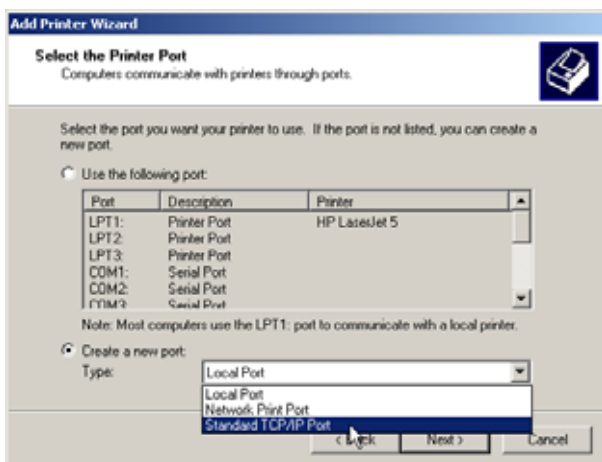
Add Printer Wizard

Select the Printer Port
Computers communicate with printers through ports.

Select the port you want your printer to use. If the port is not listed, you can create a new port.

Use the following port:

| Port | Description | Printer |
|---|---|---|
| LPT1: | Printer Port | HP LaserJet 5 |
| LPT2: | Printer Port | |
| LPT3: | Printer Port | |
| COM1: | Serial Port | |
| COM2: | Serial Port | |
| COM3: | Serial Port | |

Note: Most computers use the LPT1: port to communicate with a local printer.

Create a new port:
Type: Local Port

Local Port
Network Print Port
Standard TCP/IP Port

< Back Next > Cancel